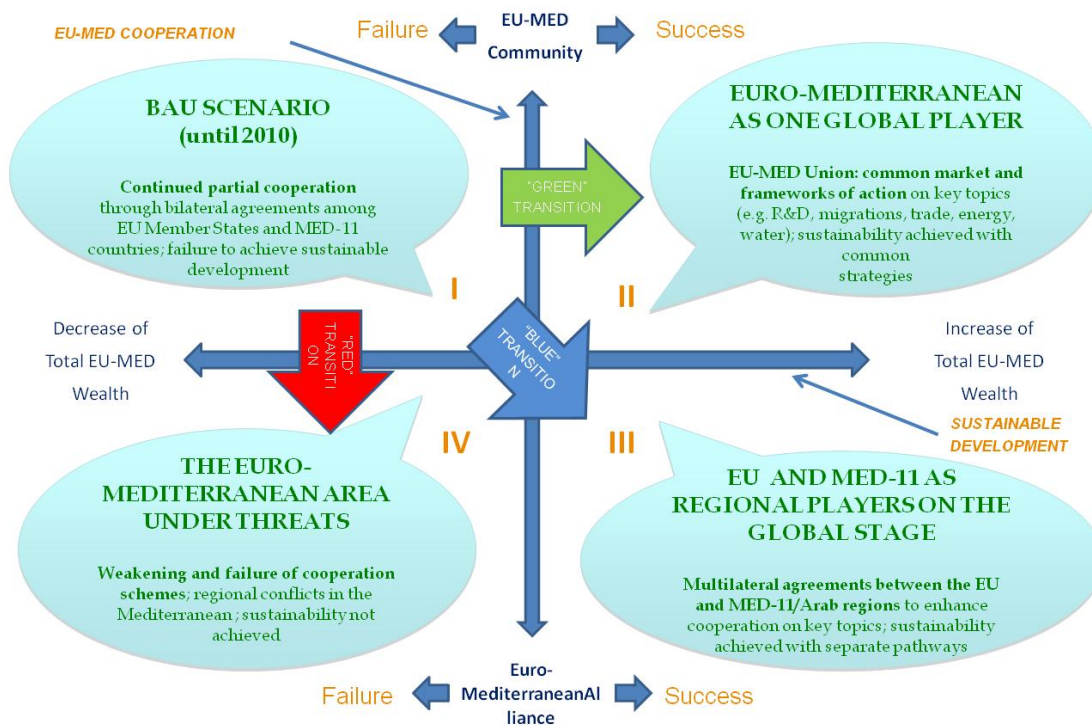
EU-MED COOPERATION

Failure EU-MED Community Success

BAU SCENARIO (until 2010)

Continued partial cooperation through bilateral agreements among EU Member States and MED-11 countries; failure to achieve sustainable development

I

"GREEN" TRANSITION

EURO-MEDITERRANEAN AS ONE GLOBAL PLAYER

EU-MED Union: common market and frameworks of action on key topics (e.g. R&D, migrations, trade, energy, water); sustainability achieved with common strategies

II

Decrease of Total EU-MED Wealth

"RED" TRANSITI ON

"BLUE" TRANSITIO N

Increase of Total EU-MED Wealth

SUSTAINABLE DEVELOPMENT

IV

III

THE EURO-MEDITERRANEAN AREA UNDER THREATS

Weakening and failure of cooperation schemes; regional conflicts in the Mediterranean ; sustainability not achieved

EU AND MED-11 AS REGIONAL PLAYERS ON THE GLOBAL STAGE

Multilateral agreements between the EU and MED-11/Arab regions to enhance cooperation on key topics; sustainability achieved with separate pathways

Failure Euro-MediterraneanAl liance Success